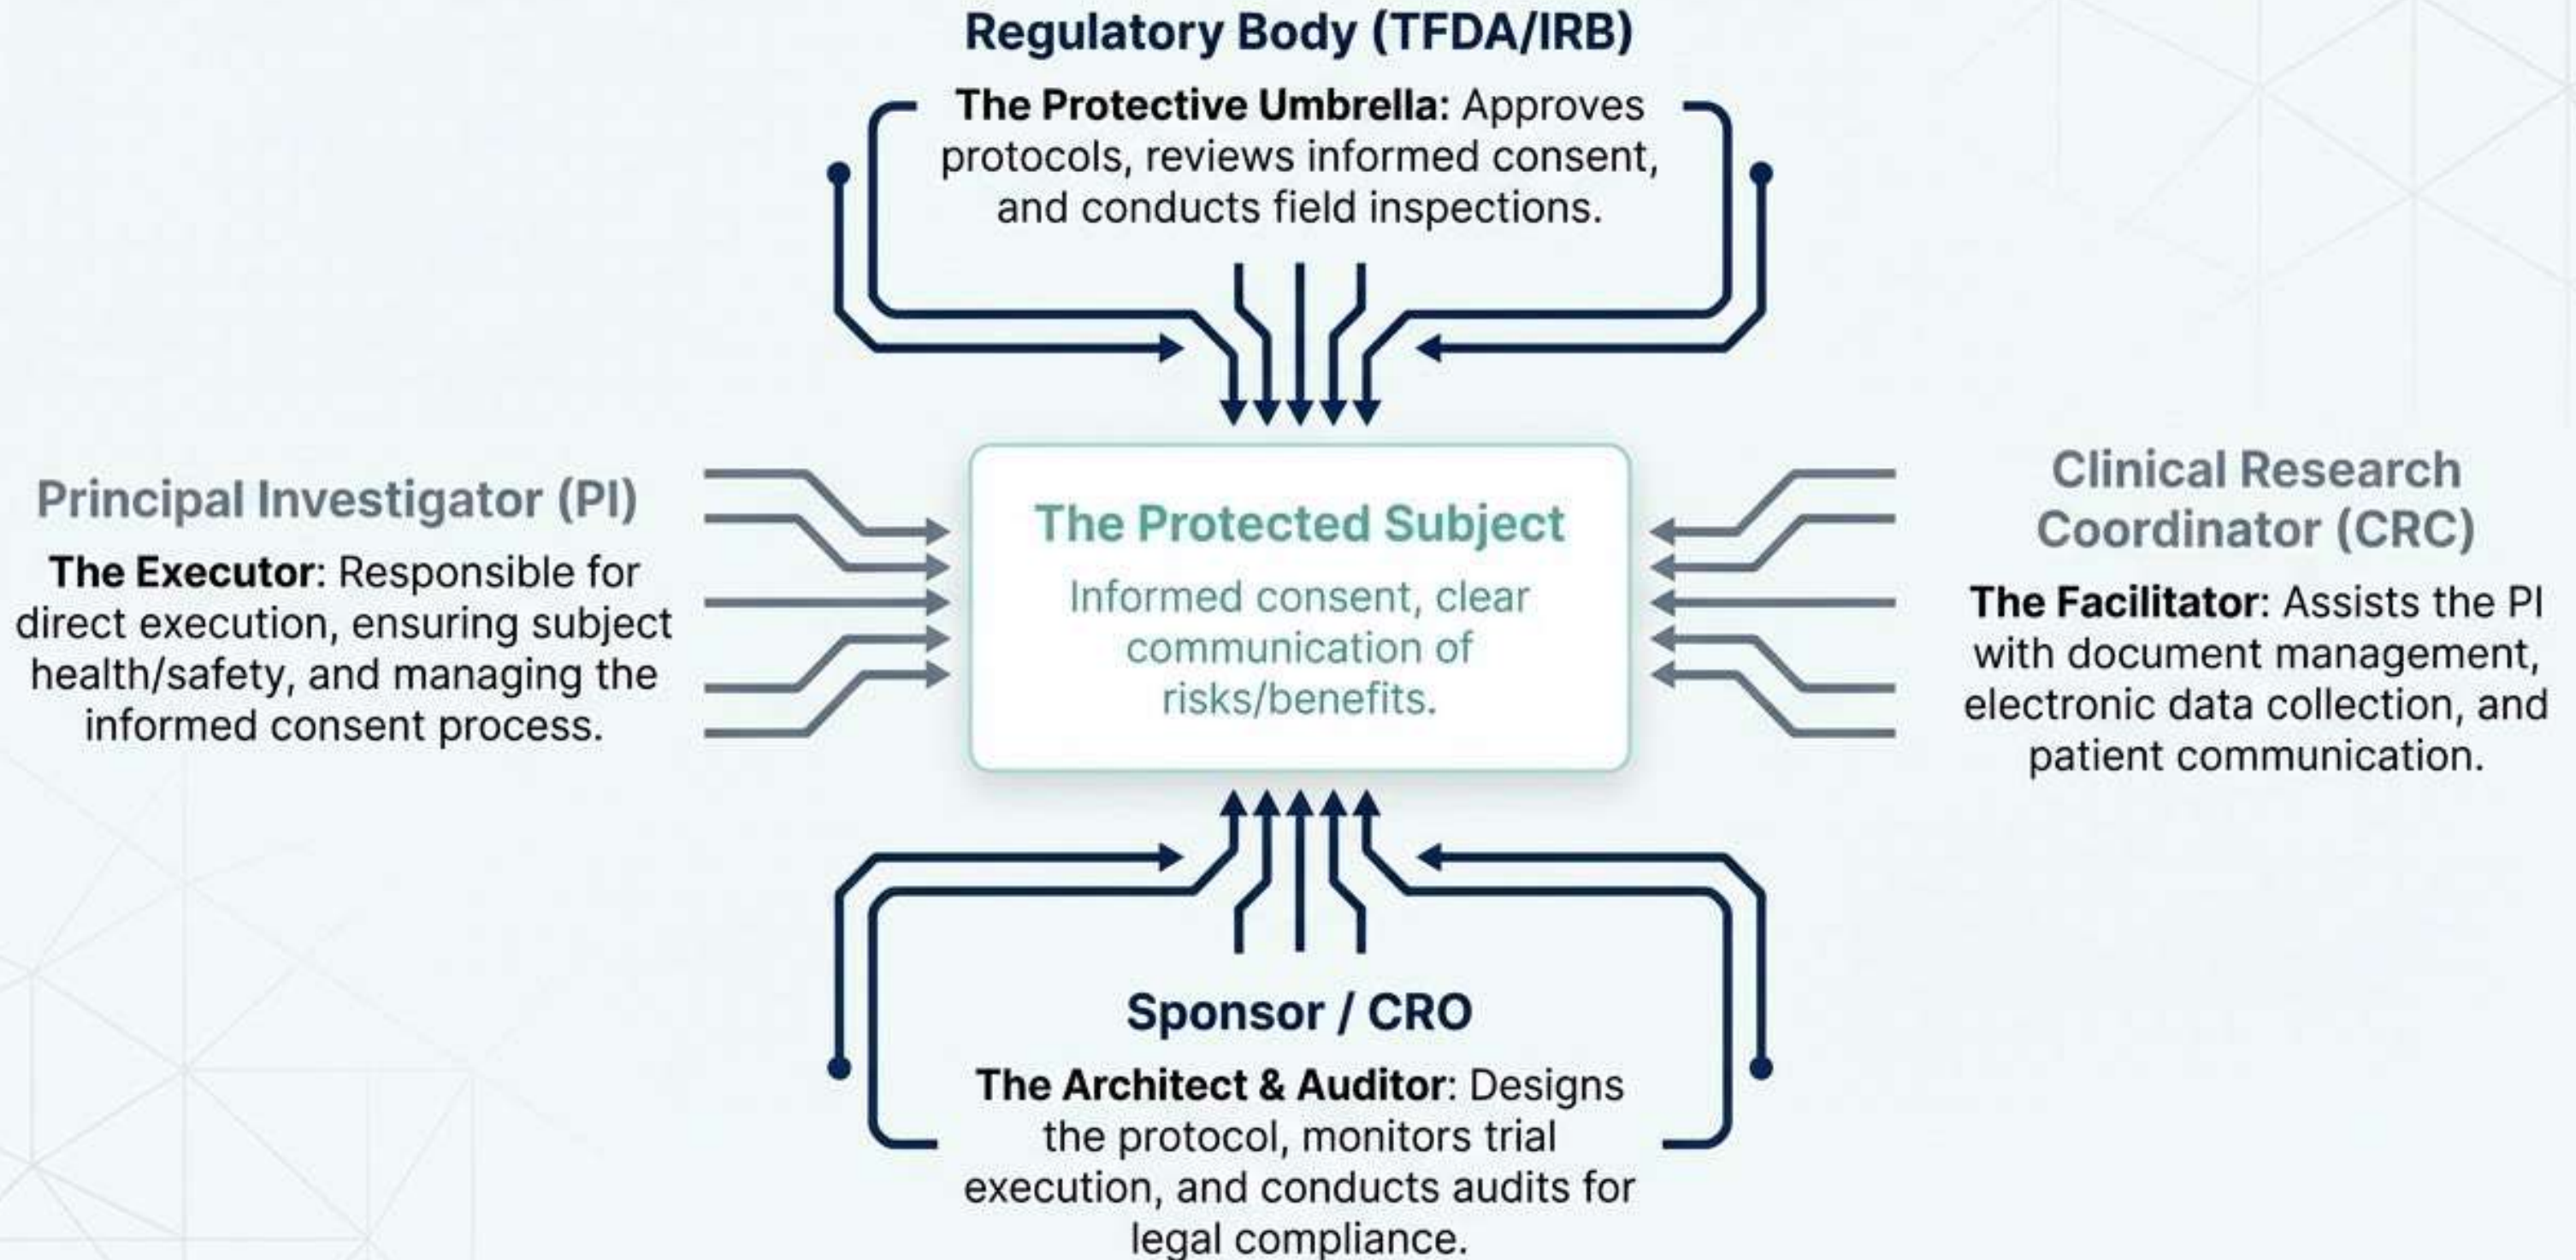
Regulatory Body (TFDA/IRB)

**The Protective Umbrella:** Approves protocols, reviews informed consent, and conducts field inspections.

Principal Investigator (PI)

**The Executor**: Responsible for direct execution, ensuring subject health/safety, and managing the informed consent process.

The Protected Subject

Informed consent, clear communication of risks/benefits.

Clinical Research Coordinator (CRC)

**The Facilitator**: Assists the PI with document management, electronic data collection, and patient communication.

Sponsor / CRO

**The Architect & Auditor**: Designs the protocol, monitors trial execution, and conducts audits for legal compliance.